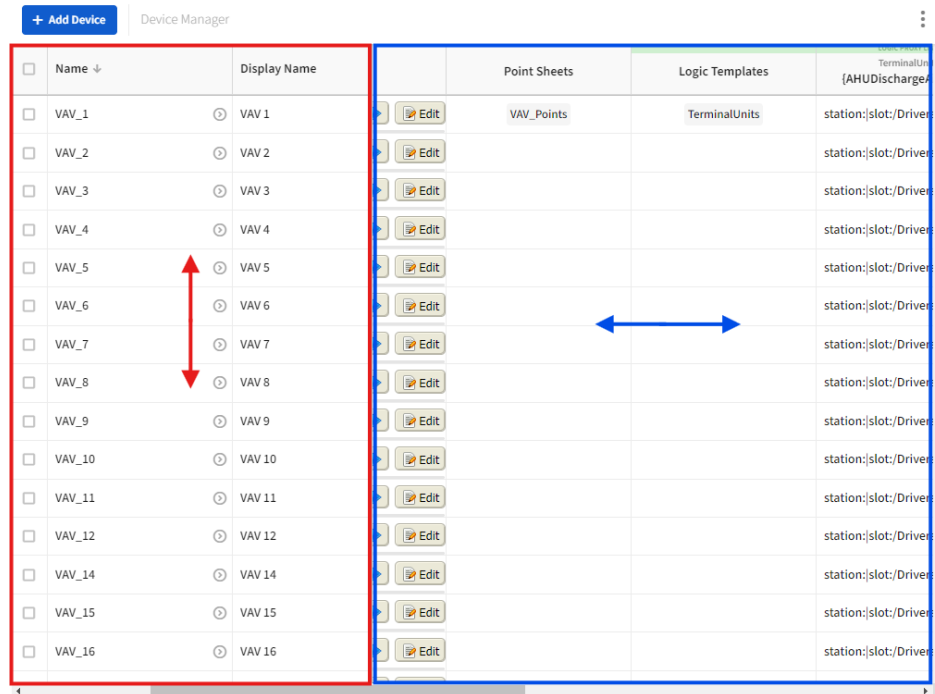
+ Add Device Device Manager

| Name ↓ | Display Name | | Point Sheets | Logic Templates | TerminalUni {AHUDischargeA |
|---|---|---|---|---|---|
| VAV_1 | VAV 1 | Edit | VAV_Points | TerminalUnits | station:\|slot:/Driver |
| VAV_2 | VAV 2 | Edit | | | station:\|slot:/Driver |
| VAV_3 | VAV 3 | Edit | | | station:\|slot:/Driver |
| VAV_4 | VAV 4 | Edit | | | station:\|slot:/Driver |
| VAV_5 | VAV 5 | Edit | | | station:\|slot:/Driver |
| VAV_6 | VAV 6 | Edit | | | station:\|slot:/Driver |
| VAV_7 | VAV 7 | Edit | | | station:\|slot:/Driver |
| VAV_8 | VAV 8 | Edit | | | station:\|slot:/Driver |
| VAV_9 | VAV 9 | Edit | | | station:\|slot:/Driver |
| VAV_10 | VAV 10 | Edit | | | station:\|slot:/Driver |
| VAV_11 | VAV 11 | Edit | | | station:\|slot:/Driver |
| VAV_12 | VAV 12 | Edit | | | station:\|slot:/Driver |
| VAV_14 | VAV 14 | Edit | | | station:\|slot:/Driver |
| VAV_15 | VAV 15 | Edit | | | station:\|slot:/Driver |
| VAV_16 | VAV 16 | Edit | | | station:\|slot:/Driver |